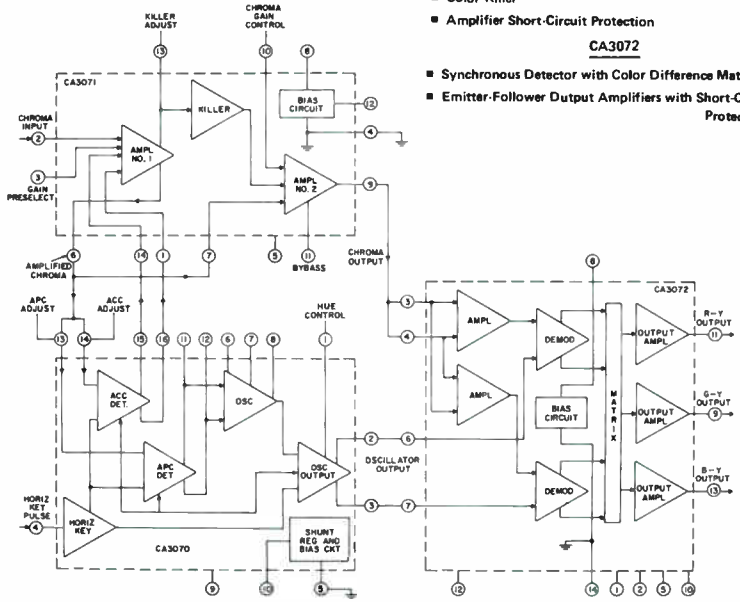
■ Amplifier Short-Circuit Protection

CA3072

■ Synchronous Detector with Color Difference Mat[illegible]

■ Emitter-Follower Output Amplifiers with Short-C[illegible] Protec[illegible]

KILLER ADJUST 13
CHROMA GAIN CONTROL 10
8
CA3071
KILLER
BIAS CIRCUIT 12
CHROMA INPUT 2
AMPL NO. 1
4
3 GAIN PRESELECT
AMPL NO. 2
9
11 BYPASS
6 AMPLIFIED CHROMA
14 1 7 5
CHROMA OUTPUT
APC ADJUST
ACC ADJUST
13 14
HUE CONTROL
15 16 11 12 6 7 8 1
ACC DET.
OSC
APC DET
OSC OUTPUT
HORIZ KEY PULSE 4
HORIZ KEY
SHUNT REG AND BIAS CKT
CA3070
9 10 5
OSCILLATOR OUTPUT
2 6
3 7
3
4
8
CA3072
AMPL
AMPL
DEMOD
BIAS CIRCUIT
DEMOD
M A T R I X
OUTPUT AMPL
OUTPUT AMPL
OUTPUT AMPL
R–Y OUTPUT 11
G–Y OUTPUT 9
B–Y OUTPUT 13
12
14 1 2 5 10